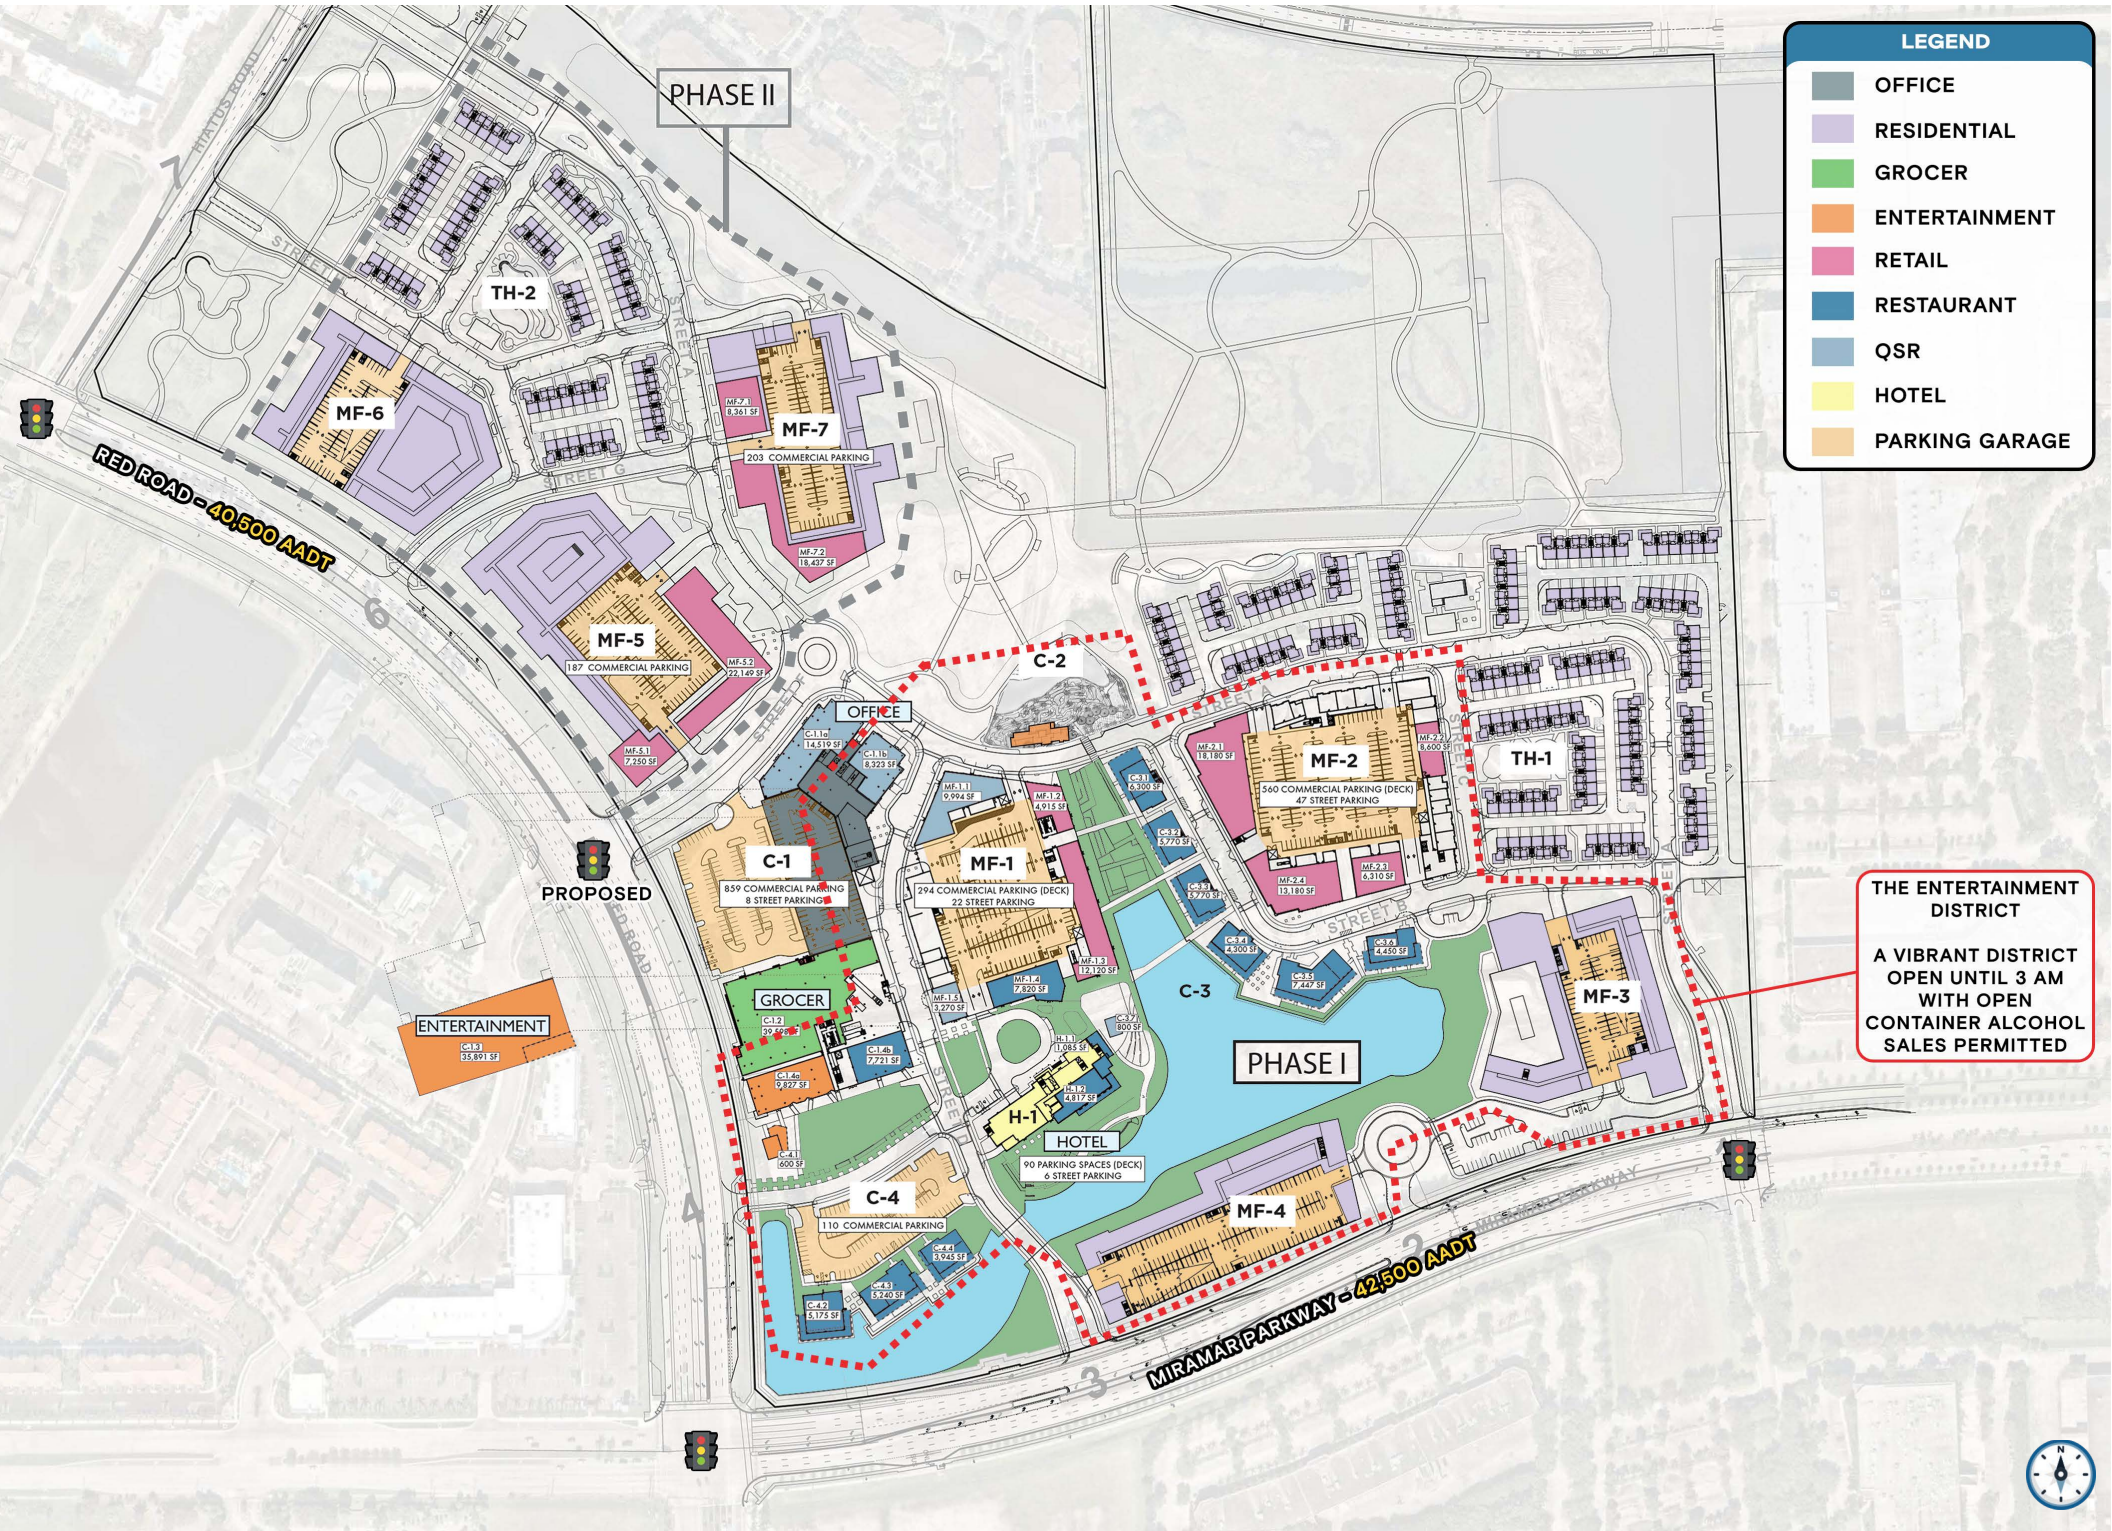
LEGEND
OFFICE
RESIDENTIAL
GROCER
ENTERTAINMENT
RETAIL
RESTAURANT
QSR
HOTEL
PARKING GARAGE

PHASE II

TH-2

MF-6

MF-7
MF-7.1 8,361 SF
203 COMMERCIAL PARKING
MF-7.2 18,437 SF

RED ROAD - 40,500 AADT

MF-5
187 COMMERCIAL PARKING
MF-5.2 22,149 SF
MF-5.1 7,250 SF

C-2

OFFICE
C-1.1c 14,519 SF
C-1.1b 8,323 SF

C-1
859 COMMERCIAL PARKING
8 STREET PARKING

PROPOSED

MF-1.1 9,994 SF
MF-1.2 4,915 SF
MF-1
294 COMMERCIAL PARKING (DECK)
22 STREET PARKING
MF-1.3 12,120 SF
MF-1.4 7,820 SF
MF-1.5 3,270 SF

C-3.1 6,300 SF
C-3.2 5,770 SF
C-3.3 5,770 SF

MF-2.1 18,180 SF
MF-2
560 COMMERCIAL PARKING (DECK)
47 STREET PARKING
MF-2.2 8,600 SF
MF-2.4 13,180 SF
MF-2.3 6,310 SF

TH-1

C-3.4 4,300 SF
C-3.5 7,447 SF
C-3.6 4,450 SF

C-3

MF-3

THE ENTERTAINMENT DISTRICT

A VIBRANT DISTRICT OPEN UNTIL 3 AM WITH OPEN CONTAINER ALCOHOL SALES PERMITTED

GROCER
C-1.2 39 SF
C-1.4a 9,827 SF
C-1.4b 7,721 SF

ENTERTAINMENT
C-1.3 35,891 SF

H-1.1 1,085 SF
C-3.7 800 SF
H-1.2 4,817 SF
H-1
HOTEL
90 PARKING SPACES (DECK)
6 STREET PARKING

PHASE I

C-1.5 600 SF

C-4
110 COMMERCIAL PARKING
C-4.4 3,945 SF
C-4.3 5,240 SF
C-4.2 5,175 SF

MF-4

MIRAMAR PARKWAY - 42,500 AADT

STREET G
STREET
RED ROAD
7
6
4
3
2
N